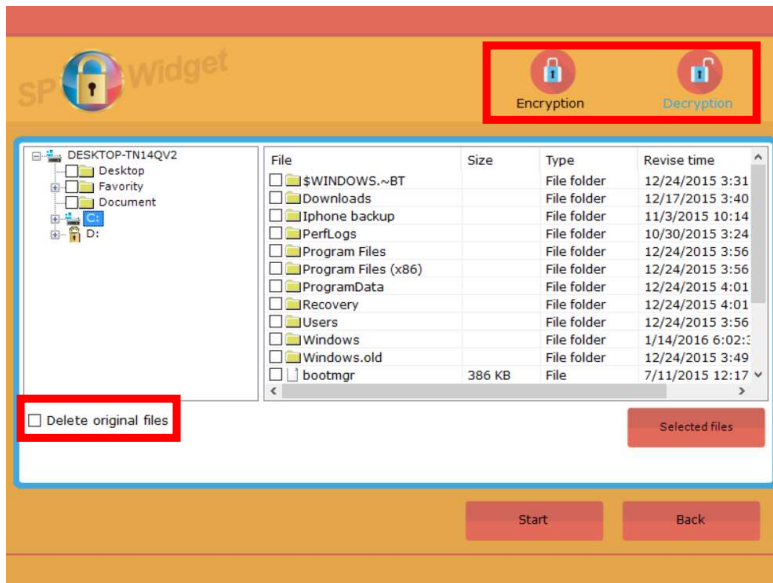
SP Widget

Encryption Decryption

DESKTOP-TN14QV2
Desktop
Favority
Document
C:
D:

| File | Size | Type | Revise time |
|---|---|---|---|
| $WINDOWS.~BT | | File folder | 12/24/2015 3:31 |
| Downloads | | File folder | 12/17/2015 3:40 |
| Iphone backup | | File folder | 11/3/2015 10:14 |
| PerfLogs | | File folder | 10/30/2015 3:24 |
| Program Files | | File folder | 12/24/2015 3:56 |
| Program Files (x86) | | File folder | 12/24/2015 3:56 |
| ProgramData | | File folder | 12/24/2015 4:01 |
| Recovery | | File folder | 12/24/2015 4:01 |
| Users | | File folder | 12/24/2015 3:56 |
| Windows | | File folder | 1/14/2016 6:02:3 |
| Windows.old | | File folder | 12/24/2015 3:49 |
| bootmgr | 386 KB | File | 7/11/2015 12:17 |

Delete original files

Selected files

Start

Back